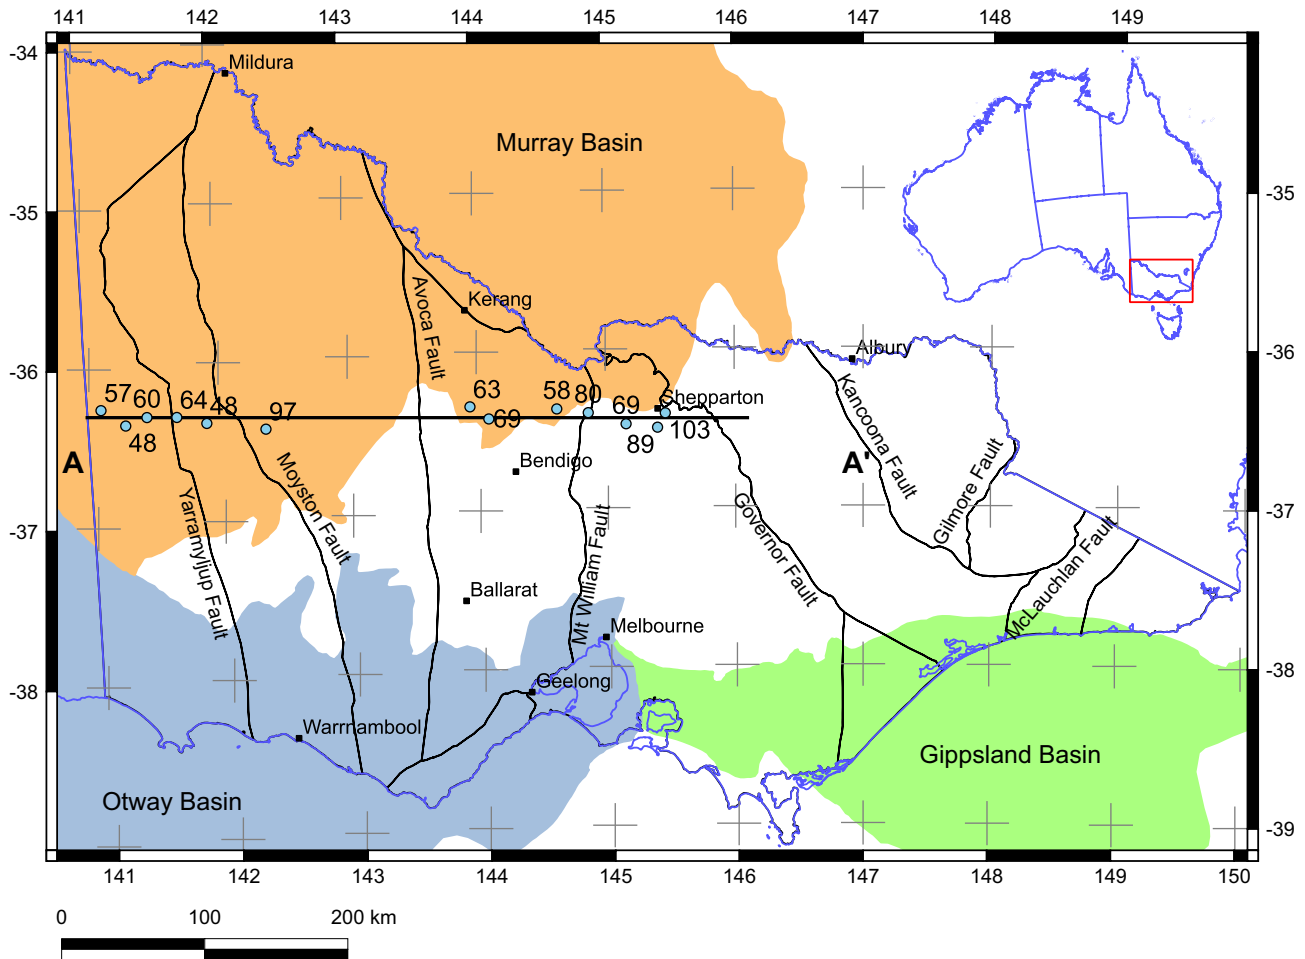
141 142 143 144 145 146 147 148 149

-34
-35
-36
-37
-38

-35
-36
-37
-38
-39

Mildura

Murray Basin

Kerang

Avoca Fault

Albury

57 60 64 48 97 63 58 80 69 Shepparton

48 69 89 103

A

A'

Bendigo

Kancoona Fault

Gilmore Fault

Yarramyljup Fault

Moyston Fault

Mt William Fault

Governor Fault

McLauchlan Fault

Ballarat

Melbourne

Geelong

Warrnambool

Otway Basin

Gippsland Basin

141 142 143 144 145 146 147 148 149 150

0 100 200 km